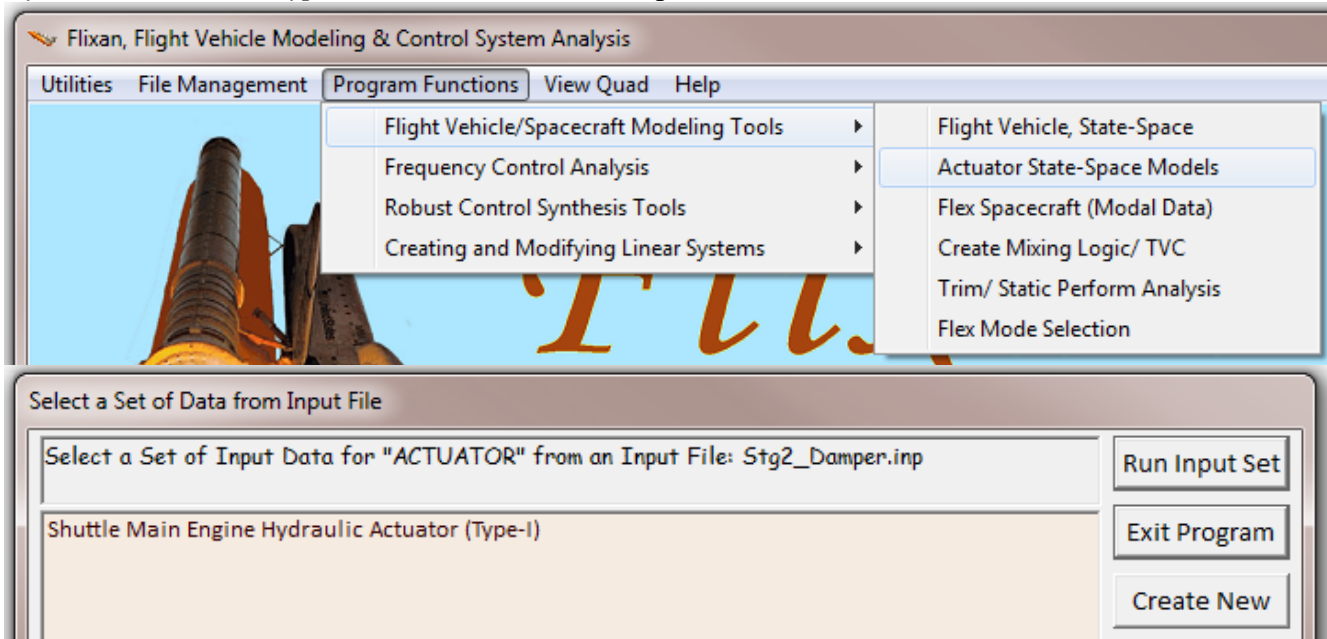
Flixan, Flight Vehicle Modeling & Control System Analysis

Utilities File Management Program Functions View Quad Help

Flight Vehicle/Spacecraft Modeling Tools
Frequency Control Analysis
Robust Control Synthesis Tools
Creating and Modifying Linear Systems

Flight Vehicle, State-Space
Actuator State-Space Models
Flex Spacecraft (Modal Data)
Create Mixing Logic/ TVC
Trim/ Static Perform Analysis
Flex Mode Selection

Select a Set of Data from Input File

Select a Set of Input Data for "ACTUATOR" from an Input File: Stg2_Damper.inp

Shuttle Main Engine Hydraulic Actuator (Type-I)

Run Input Set

Exit Program

Create New